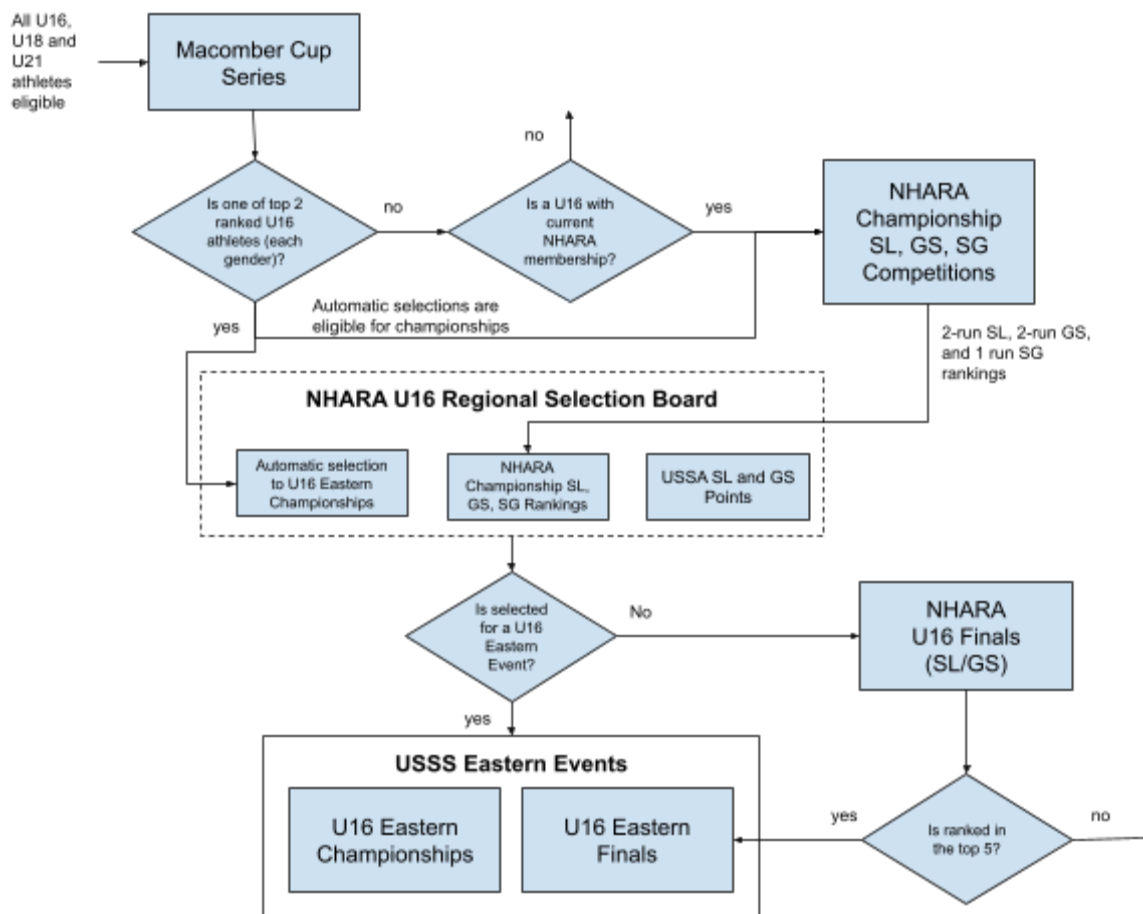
All U16, U18 and U21 athletes eligible

Macomber Cup Series

Is one of top 2 ranked U16 athletes (each gender)?

no

Is a U16 with current NHARA membership?

no

yes

NHARA Championship SL, GS, SG Competitions

yes

Automatic selections are eligible for championships

2-run SL, 2-run GS, and 1 run SG rankings

NHARA U16 Regional Selection Board

Automatic selection to U16 Eastern Championships

NHARA Championship SL, GS, SG Rankings

USSA SL and GS Points

Is selected for a U16 Eastern Event?

No

NHARA U16 Finals (SL/GS)

yes

USSS Eastern Events

U16 Eastern Championships

U16 Eastern Finals

yes

Is ranked in the top 5?

no